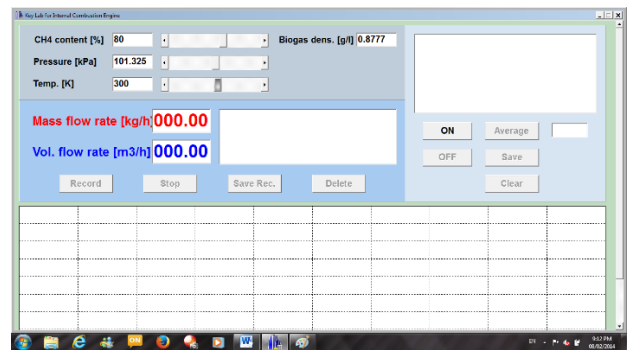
Key Lab for Internal Combustion Engine

CH4 content [%] 80

Biogas dens. [g/l] 0.8777

Pressure [kPa] 101.325

Temp. [K] 300

Mass flow rate [kg/h] 000.00

Vol. flow rate [m3/h] 000.00

Record

Stop

Save Rec.

Delete

ON

Average

OFF

Save

Clear

9:52 PM
08/02/2014